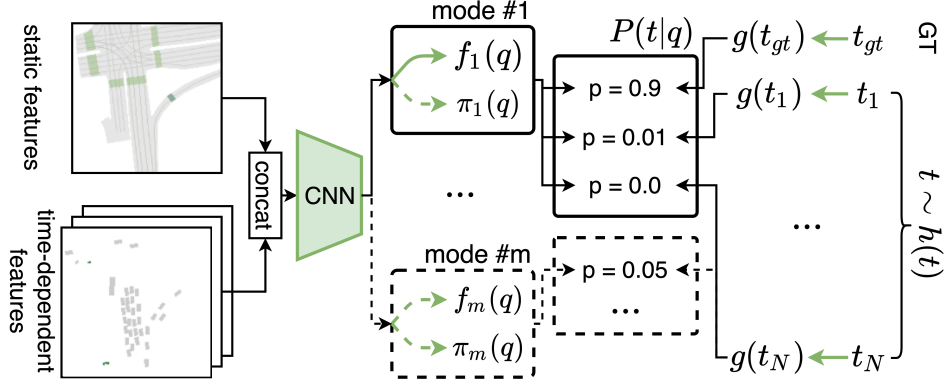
static features

time-dependent features

concat

CNN

mode #1

$f_1(q)$

$\pi_1(q)$

...

mode #m

$f_m(q)$

$\pi_m(q)$

$P(t|q)$

p = 0.9

p = 0.01

p = 0.0

p = 0.05

...

$g(t_{gt})$

$t_{gt}$

GT

$g(t_1)$

$t_1$

...

$g(t_N)$

$t_N$

$t \sim h(t)$